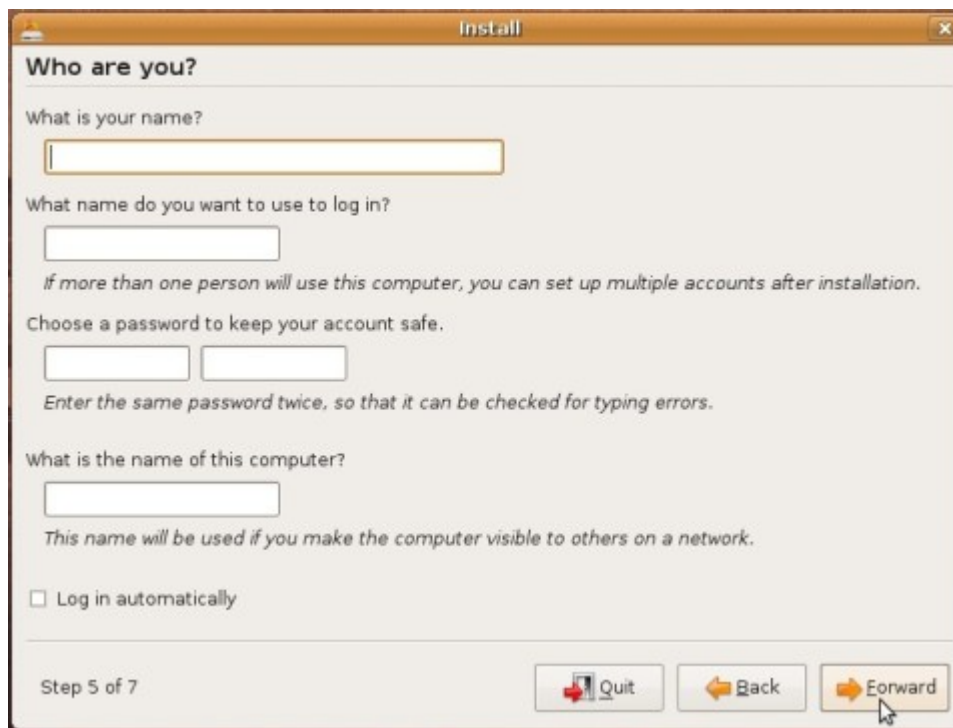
Install

Who are you?

What is your name?

What name do you want to use to log in?

If more than one person will use this computer, you can set up multiple accounts after installation.

Choose a password to keep your account safe.

Enter the same password twice, so that it can be checked for typing errors.

What is the name of this computer?

This name will be used if you make the computer visible to others on a network.

Log in automatically

Step 5 of 7

Quit

Back

Forward